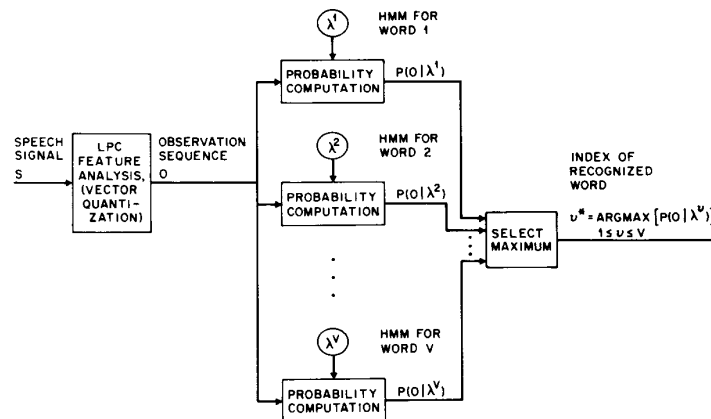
SPEECH SIGNAL
S

LPC FEATURE ANALYSIS, (VECTOR QUANTIZATION)

OBSERVATION SEQUENCE
O

$\lambda^1$
HMM FOR WORD 1

PROBABILITY COMPUTATION
$P(O|\lambda^1)$

$\lambda^2$
HMM FOR WORD 2

PROBABILITY COMPUTATION
$P(O|\lambda^2)$

$\lambda^V$
HMM FOR WORD V

PROBABILITY COMPUTATION
$P(O|\lambda^V)$

SELECT MAXIMUM

INDEX OF RECOGNIZED WORD

$v^* = \underset{1 \leq v \leq V}{\text{ARGMAX}} [P(O|\lambda^v)]$